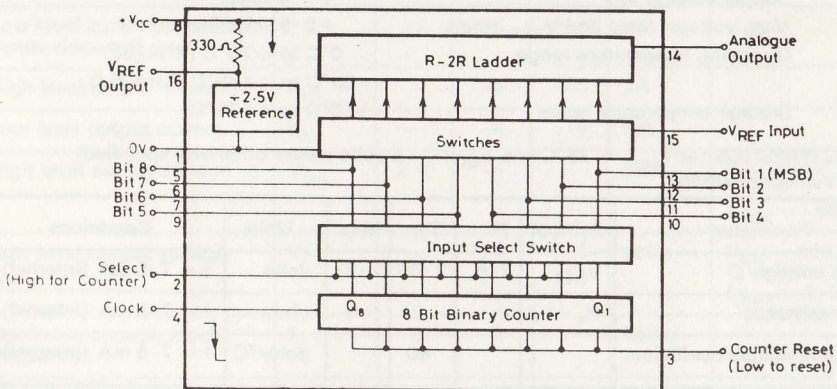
+$V_{CC}$ 8
330Ω
$V_{REF}$ Output 16
÷2.5V Reference
0v 1
Bit 8 5
Bit 7 6
Bit 6 7
Bit 5 9
Select (High for Counter) 2
Clock 4
R – 2R Ladder
Switches
Input Select Switch
$Q_8$ 8 Bit Binary Counter $Q_1$
14 Analogue Output
15 $V_{REF}$ Input
13 Bit 1 (MSB)
12 Bit 2
11 Bit 3
10 Bit 4
3 Counter Reset (Low to reset)